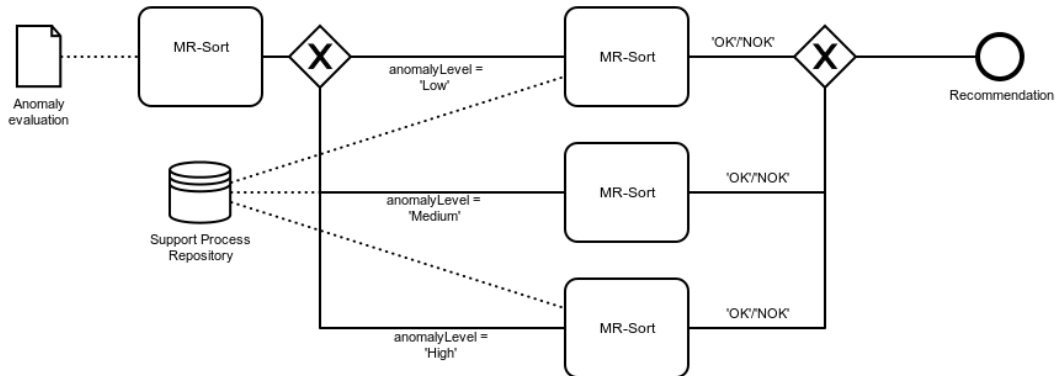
Anomaly evaluation

MR-Sort

X

anomalyLevel = 'Low'

MR-Sort

'OK'/'NOK'

X

Recommendation

Support Process Repository

anomalyLevel = 'Medium'

MR-Sort

'OK'/'NOK'

anomalyLevel = 'High'

MR-Sort

'OK'/'NOK'